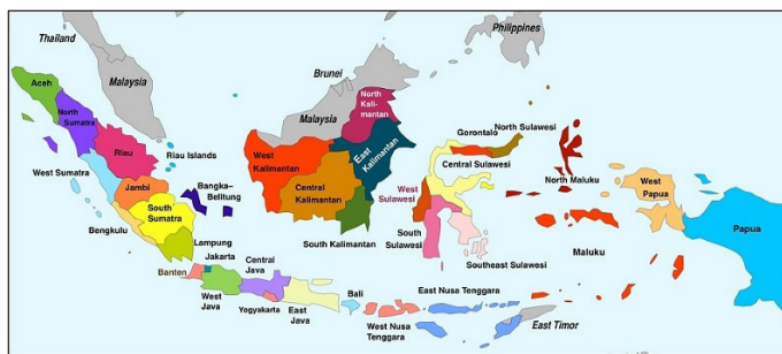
Thailand
Philippines
Malaysia
Brunei
Aceh
North Sumatra
Malaysia
North Kalimantan
Riau
Riau Islands
West Kalimantan
East Kalimantan
Gorontalo
North Sulawesi
West Sumatra
Jambi
Bangka–Belitung
Central Kalimantan
Central Sulawesi
North Maluku
West Sulawesi
West Papua
South Sumatra
Bengkulu
Lampung
South Kalimantan
South Sulawesi
Papua
Maluku
Jakarta
Central Java
Southeast Sulawesi
Banten
Bali
East Nusa Tenggara
West Java
Yogyakarta
East Java
West Nusa Tenggara
East Timor